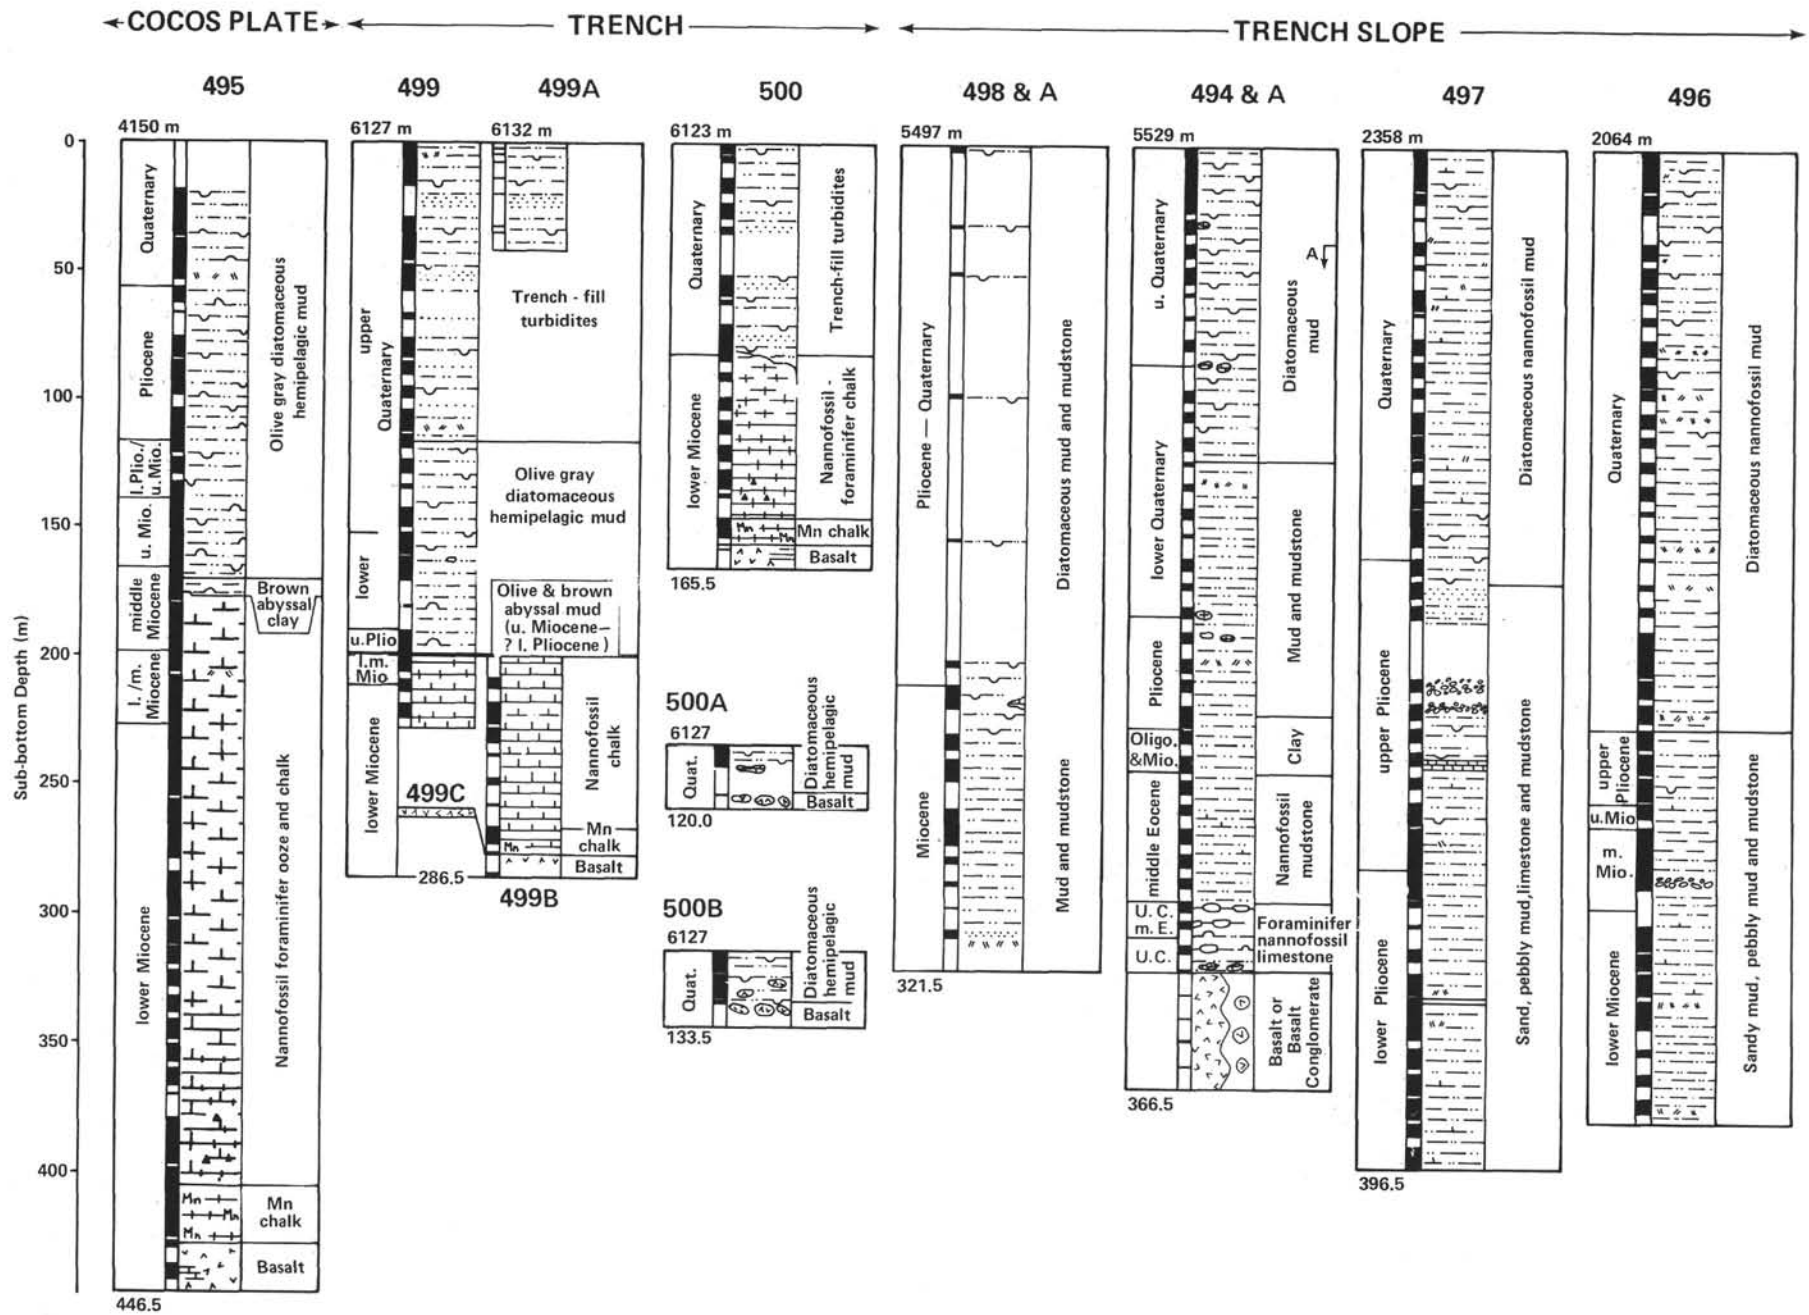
← COCOS PLATE → ← TRENCH → ← TRENCH SLOPE →

495

4150 m

Sub-bottom Depth (m)

0
50
100
150
200
250
300
350
400

Quaternary
Pliocene
l. Plio./u. Mio.
u. Mio.
middle Miocene
l. /m. Miocene
lower Miocene

Olive gray diatomaceous hemipelagic mud
Brown abyssal clay
Nannofossil foraminifer ooze and chalk
Mn
Mn
Mn
Mn chalk
Basalt

446.5

499 499A

6127 m 6132 m

upper Quaternary
lower
u.Plio
l.m. Mio
lower Miocene

Trench - fill turbidites
Olive gray diatomaceous hemipelagic mud
Olive & brown abyssal mud (u. Miocene– ? l. Pliocene)
Nannofossil chalk
Mn
Mn chalk
Basalt

499C

286.5

499B

500

6123 m

Quaternary
lower Miocene

Trench-fill turbidites
Nannofossil - foraminifer chalk
Mn
Mn chalk
Basalt

165.5

500A

6127

Quat.

Diatomaceous hemipelagic mud
Basalt

120.0

500B

6127

Quat.

Diatomaceous hemipelagic mud
Basalt

133.5

498 & A

5497 m

Pliocene — Quaternary
Miocene

Diatomaceous mud and mudstone
Mud and mudstone

321.5

494 & A

5529 m

u. Quaternary
lower Quaternary
Pliocene
Oligo. &Mio.
middle Eocene
U. C. m. E.
U.C.

A

Diatomaceous mud
Mud and mudstone
Clay
Nannofossil mudstone
Foraminifer nannofossil limestone
Basalt or Basalt Conglomerate

366.5

497

2358 m

Quaternary
upper Pliocene
lower Pliocene

Diatomaceous nannofossil mud
Sand, pebbly mud,limestone and mudstone

396.5

496

2064 m

Quaternary
upper Pliocene
u.Mio
m. Mio.
lower Miocene

Diatomaceous nannofossil mud
Sandy mud, pebbly mud and mudstone